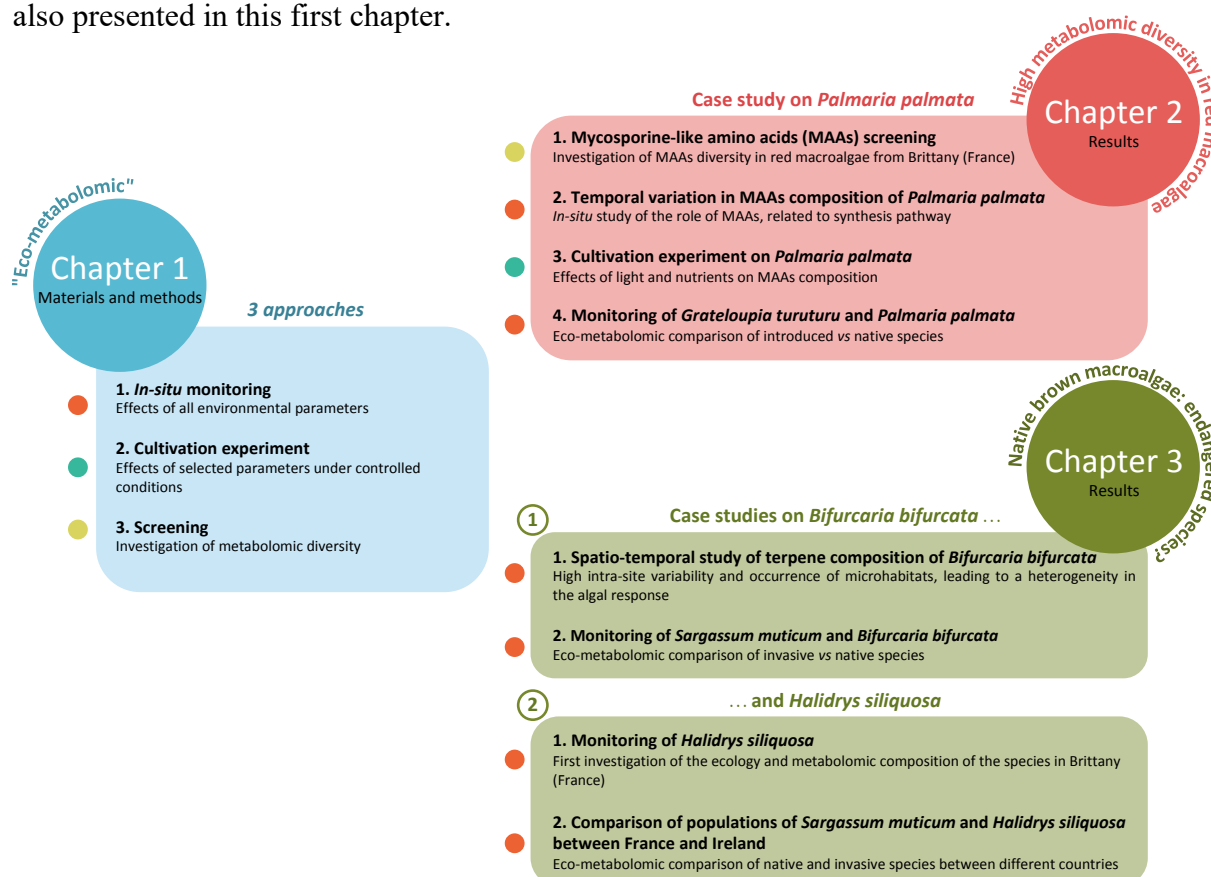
also presented in this first chapter.

"Eco-metabolomic"

Chapter 1
Materials and methods

3 approaches

1. *In-situ* monitoring
Effects of all environmental parameters

2. Cultivation experiment
Effects of selected parameters under controlled conditions

3. Screening
Investigation of metabolomic diversity

High metabolomic diversity in red macroalgae

Chapter 2
Results

Case study on *Palmaria palmata*

1. Mycosporine-like amino acids (MAAs) screening
Investigation of MAAs diversity in red macroalgae from Brittany (France)

2. Temporal variation in MAAs composition of *Palmaria palmata*
*In-situ* study of the role of MAAs, related to synthesis pathway

3. Cultivation experiment on *Palmaria palmata*
Effects of light and nutrients on MAAs composition

4. Monitoring of *Grateloupia turuturu* and *Palmaria palmata*
Eco-metabolomic comparison of introduced *vs* native species

Native brown macroalgae: endangered species?

Chapter 3
Results

1 Case studies on *Bifurcaria bifurcata* …

1. Spatio-temporal study of terpene composition of *Bifurcaria bifurcata*
High intra-site variability and occurrence of microhabitats, leading to a heterogeneity in the algal response

2. Monitoring of *Sargassum muticum* and *Bifurcaria bifurcata*
Eco-metabolomic comparison of invasive *vs* native species

2 … and *Halidrys siliquosa*

1. Monitoring of *Halidrys siliquosa*
First investigation of the ecology and metabolomic composition of the species in Brittany (France)

2. Comparison of populations of *Sargassum muticum* and *Halidrys siliquosa* between France and Ireland
Eco-metabolomic comparison of native and invasive species between different countries